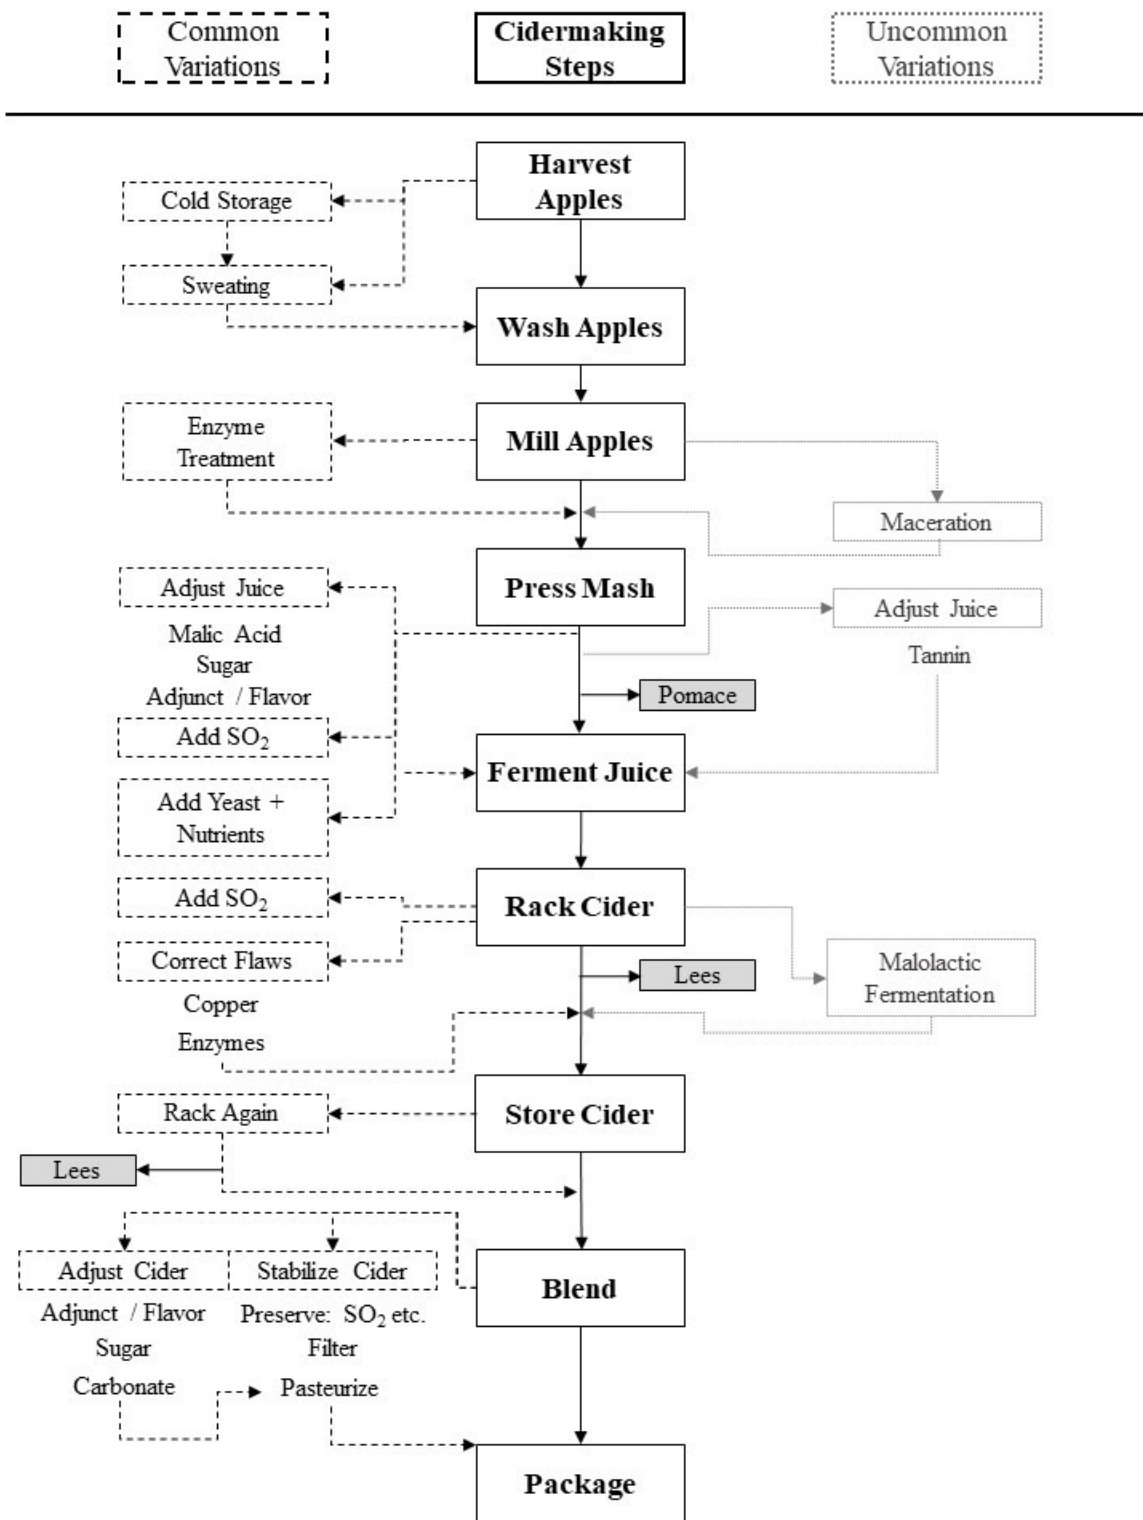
Common Variations

Cidermaking Steps

Uncommon Variations

Harvest Apples

Cold Storage

Sweating

Wash Apples

Enzyme Treatment

Mill Apples

Maceration

Press Mash

Adjust Juice
Malic Acid
Sugar
Adjunct / Flavor

Adjust Juice
Tannin

Pomace

Add $SO_2$

Ferment Juice

Add Yeast + Nutrients

Add $SO_2$

Rack Cider

Correct Flaws
Copper
Enzymes

Lees

Malolactic Fermentation

Rack Again

Store Cider

Lees

Blend

Adjust Cider
Adjunct / Flavor
Sugar
Carbonate

Stabilize Cider
Preserve: $SO_2$ etc.
Filter
Pasteurize

Package